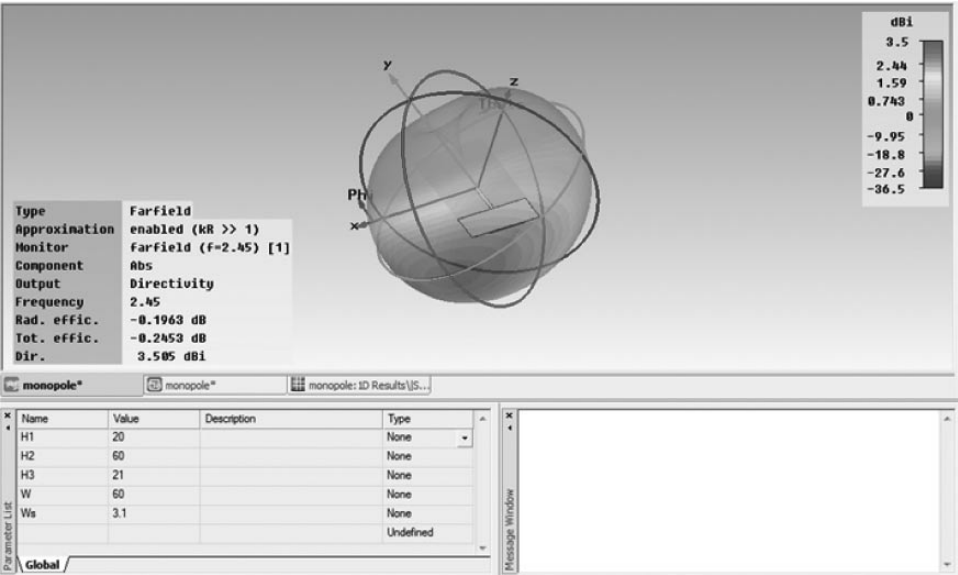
dBi
3.5
2.44
1.59
0.743
0
-9.95
-18.8
-27.6
-36.5

y
z
Theta
Phi
x

| Type | Farfield |
|---|---|
| Approximation | enabled (kR >> 1) |
| Monitor | farfield (f=2.45) [1] |
| Component | Abs |
| Output | Directivity |
| Frequency | 2.45 |
| Rad. effic. | -0.1963 dB |
| Tot. effic. | -0.2453 dB |
| Dir. | 3.505 dBi |

monopole*
monopole*
monopole: 1D Results\S...

| Name | Value | Description | Type |
|---|---|---|---|
| H1 | 20 | | None |
| H2 | 60 | | None |
| H3 | 21 | | None |
| W | 60 | | None |
| Ws | 3.1 | | None |
| | | | Undefined |

Parameter List
Global
Message Window